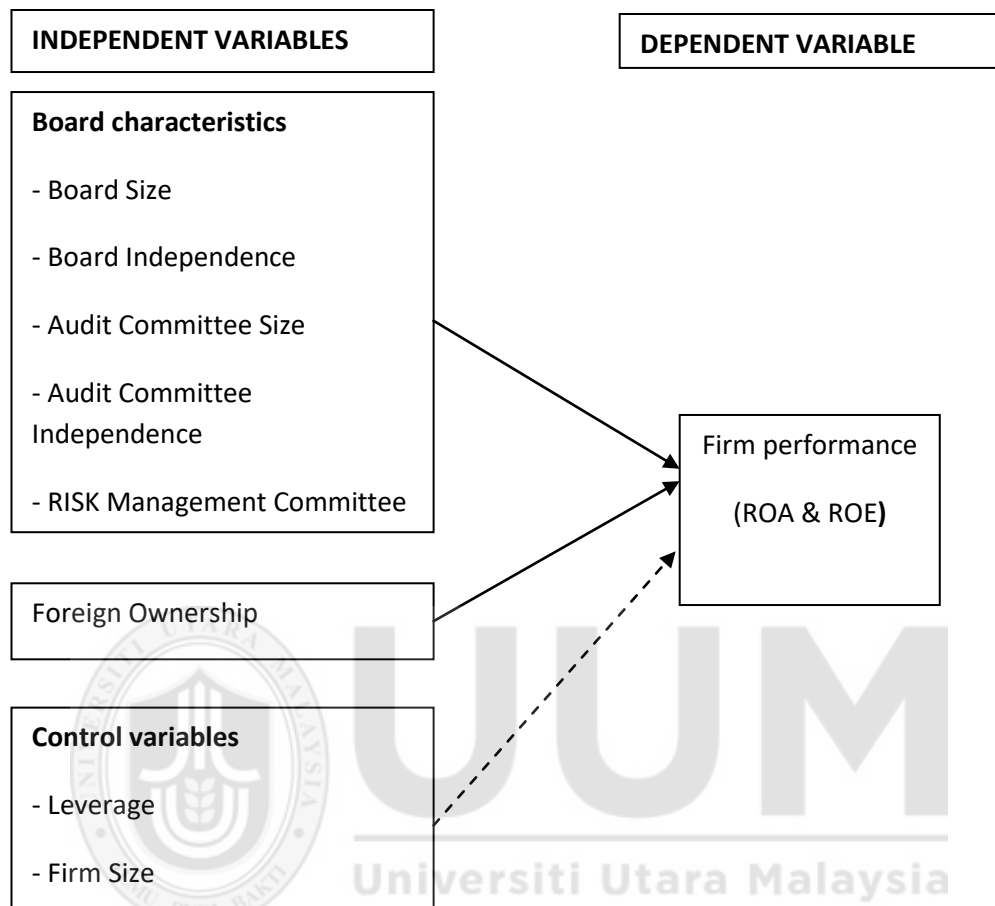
INDEPENDENT VARIABLES

DEPENDENT VARIABLE

Board characteristics

- Board Size

- Board Independence

- Audit Committee Size

- Audit Committee Independence

- RISK Management Committee

Firm performance

(ROA & ROE)

Foreign Ownership

Control variables

- Leverage

- Firm Size

UUM

Universiti Utara Malaysia